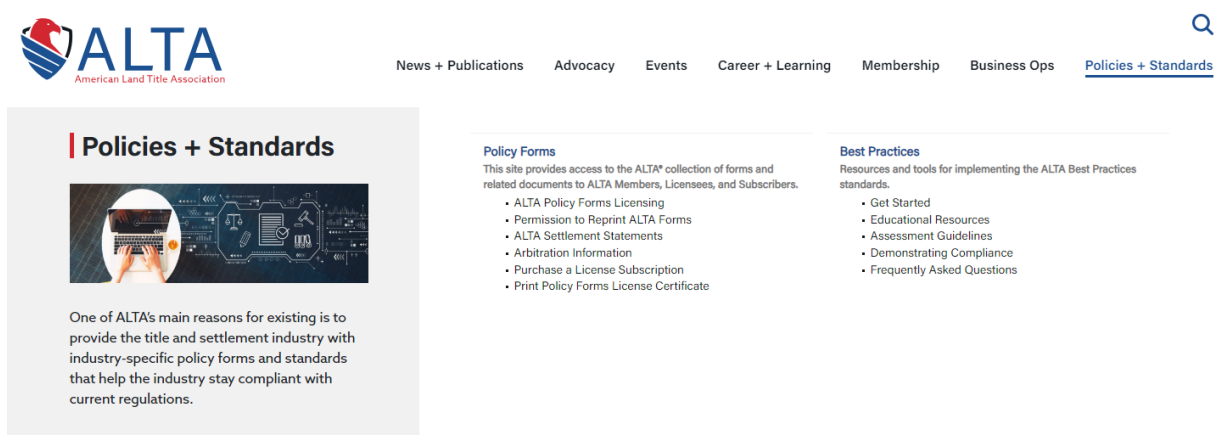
ALTA
American Land Title Association

News + Publications
Advocacy
Events
Career + Learning
Membership
Business Ops
Policies + Standards

Policies + Standards

One of ALTA's main reasons for existing is to provide the title and settlement industry with industry-specific policy forms and standards that help the industry stay compliant with current regulations.

Policy Forms
This site provides access to the ALTA® collection of forms and related documents to ALTA Members, Licensees, and Subscribers.
- ALTA Policy Forms Licensing
- Permission to Reprint ALTA Forms
- ALTA Settlement Statements
- Arbitration Information
- Purchase a License Subscription
- Print Policy Forms License Certificate

Best Practices
Resources and tools for implementing the ALTA Best Practices standards.
- Get Started
- Educational Resources
- Assessment Guidelines
- Demonstrating Compliance
- Frequently Asked Questions